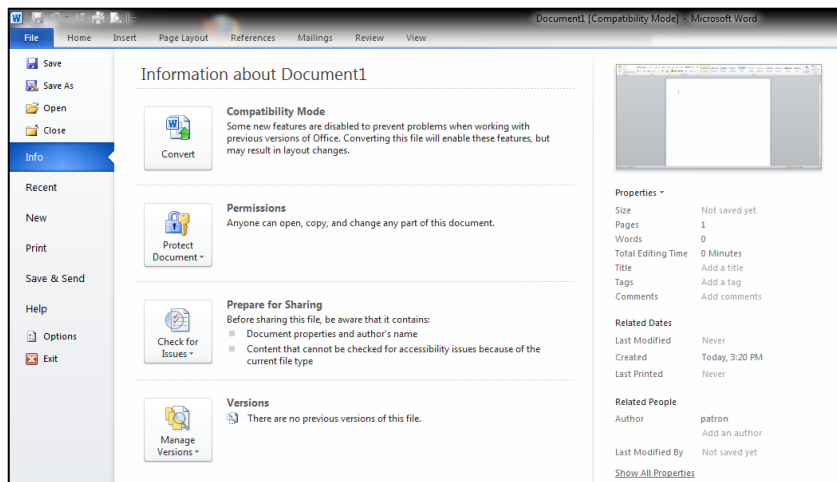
Document1 [Compatibility Mode] - Microsoft Word

File Home Insert Page Layout References Mailings Review View

Save
Save As
Open
Close
Info
Recent
New
Print
Save & Send
Help
Options
Exit

Information about Document1

Convert

Compatibility Mode
Some new features are disabled to prevent problems when working with previous versions of Office. Converting this file will enable these features, but may result in layout changes.

Protect Document

Permissions
Anyone can open, copy, and change any part of this document.

Check for Issues

Prepare for Sharing
Before sharing this file, be aware that it contains:
Document properties and author's name
Content that cannot be checked for accessibility issues because of the current file type

Manage Versions

Versions
There are no previous versions of this file.

Properties

| | |
|---|---|
| Size | Not saved yet |
| Pages | 1 |
| Words | 0 |
| Total Editing Time | 0 Minutes |
| Title | Add a title |
| Tags | Add a tag |
| Comments | Add comments |

Related Dates

| | |
|---|---|
| Last Modified | Never |
| Created | Today, 3:20 PM |
| Last Printed | Never |

Related People

| | |
|---|---|
| Author | patron |
| | Add an author |
| Last Modified By | Not saved yet |

Show All Properties